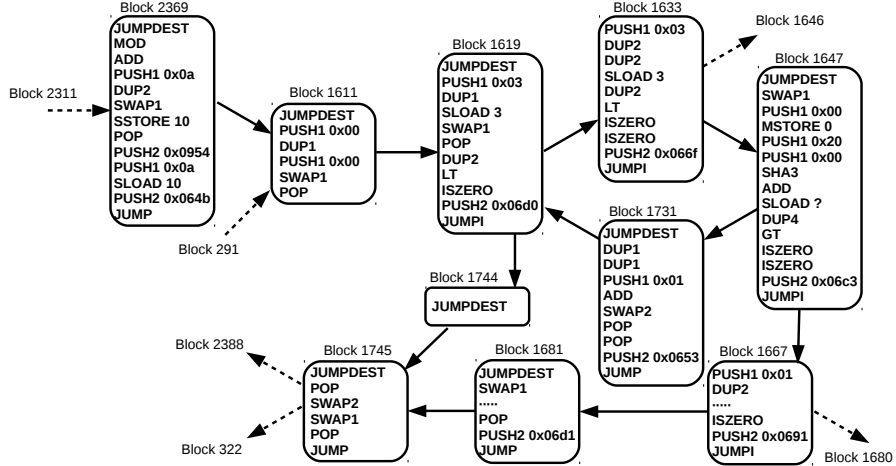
Block 2369
JUMPDEST
MOD
ADD
PUSH1 0x0a
DUP2
SWAP1
SSTORE 10
POP
PUSH2 0x0954
PUSH1 0x0a
SLOAD 10
PUSH2 0x064b
JUMP

Block 2311

Block 1611
JUMPDEST
PUSH1 0x00
DUP1
PUSH1 0x00
SWAP1
POP

Block 291

Block 1619
JUMPDEST
PUSH1 0x03
DUP1
SLOAD 3
SWAP1
POP
DUP2
LT
ISZERO
PUSH2 0x06d0
JUMPI

Block 1633
PUSH1 0x03
DUP2
DUP2
SLOAD 3
DUP2
LT
ISZERO
ISZERO
PUSH2 0x066f
JUMPI

Block 1646

Block 1647
JUMPDEST
SWAP1
PUSH1 0x00
MSTORE 0
PUSH1 0x20
PUSH1 0x00
SHA3
ADD
SLOAD ?
DUP4
GT
ISZERO
ISZERO
PUSH2 0x06c3
JUMPI

Block 1731
JUMPDEST
DUP1
DUP1
PUSH1 0x01
ADD
SWAP2
POP
POP
PUSH2 0x0653
JUMP

Block 1744
JUMPDEST

Block 2388

Block 1745
JUMPDEST
POP
SWAP2
SWAP1
POP
JUMP

Block 322

Block 1681
JUMPDEST
SWAP1
.....
POP
PUSH2 0x06d1
JUMP

Block 1667
PUSH1 0x01
DUP2
.....
ISZERO
PUSH2 0x0691
JUMPI

Block 1680